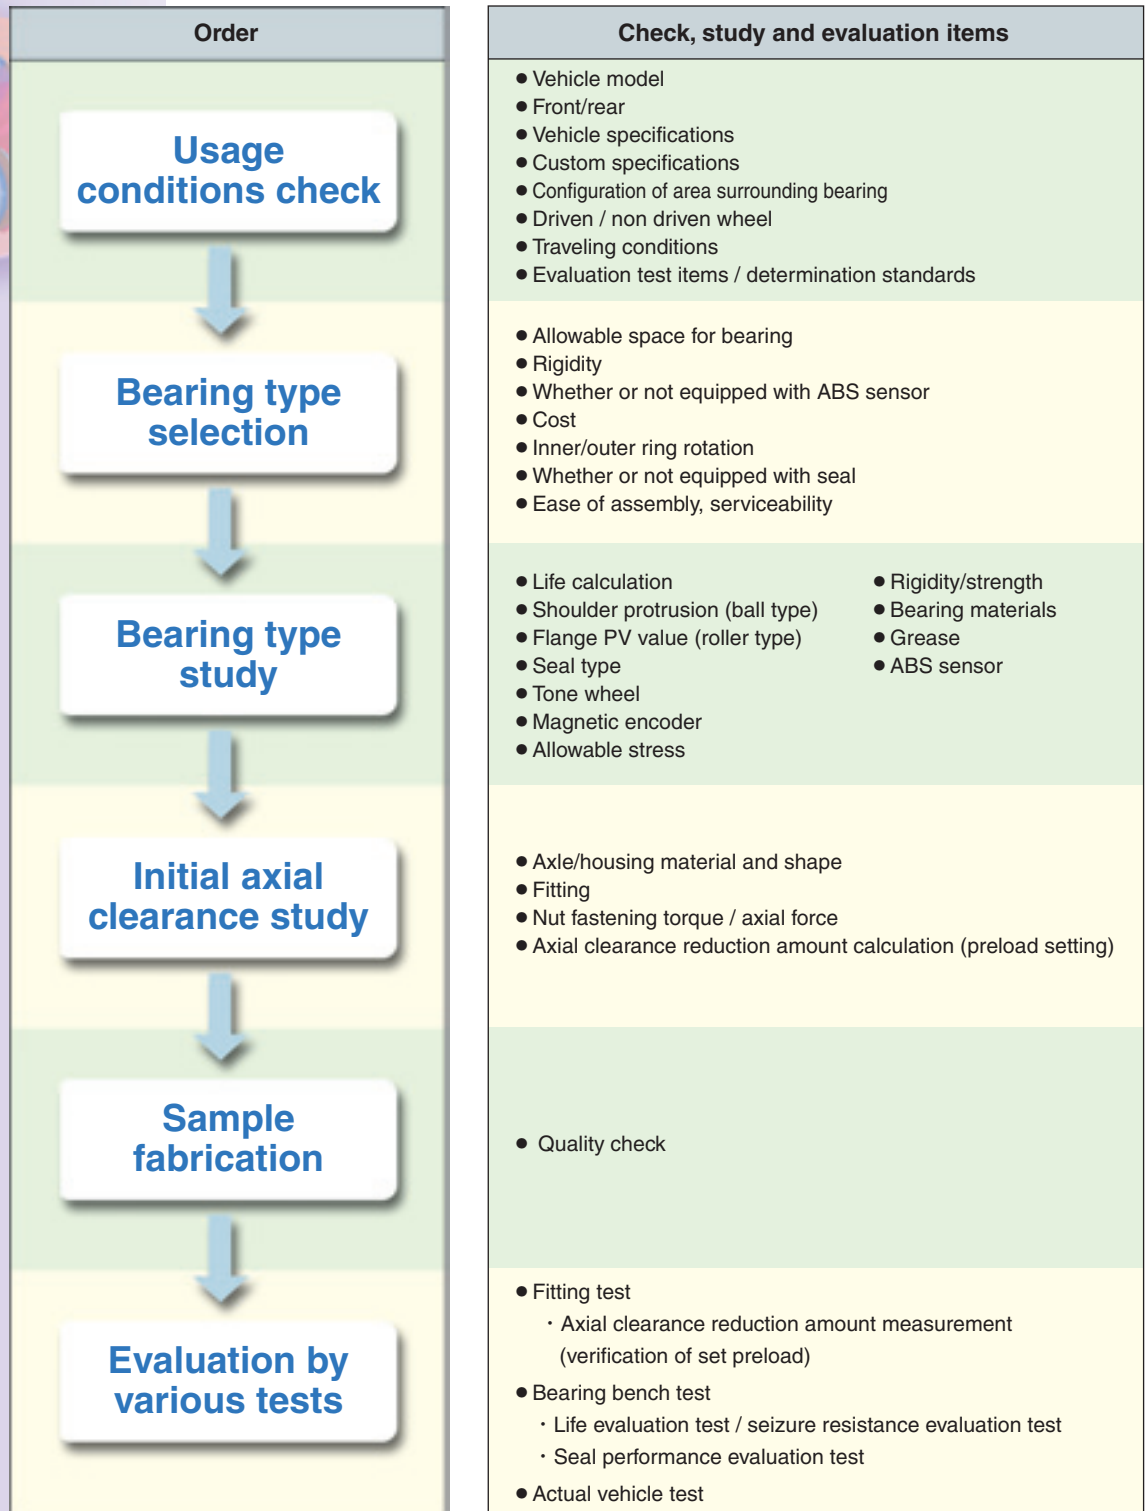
| Order | Check, study and evaluation items |
|---|---|
| Usage conditions check | ● Vehicle model<br>● Front/rear<br>● Vehicle specifications<br>● Custom specifications<br>● Configuration of area surrounding bearing<br>● Driven / non driven wheel<br>● Traveling conditions<br>● Evaluation test items / determination standards |
| Bearing type selection | ● Allowable space for bearing<br>● Rigidity<br>● Whether or not equipped with ABS sensor<br>● Cost<br>● Inner/outer ring rotation<br>● Whether or not equipped with seal<br>● Ease of assembly, serviceability |
| Bearing type study | ● Life calculation<br>● Shoulder protrusion (ball type)<br>● Flange PV value (roller type)<br>● Seal type<br>● Tone wheel<br>● Magnetic encoder<br>● Allowable stress<br>● Rigidity/strength<br>● Bearing materials<br>● Grease<br>● ABS sensor |
| Initial axial clearance study | ● Axle/housing material and shape<br>● Fitting<br>● Nut fastening torque / axial force<br>● Axial clearance reduction amount calculation (preload setting) |
| Sample fabrication | ● Quality check |
| Evaluation by various tests | ● Fitting test<br>・Axial clearance reduction amount measurement (verification of set preload)<br>● Bearing bench test<br>・Life evaluation test / seizure resistance evaluation test<br>・Seal performance evaluation test<br>● Actual vehicle test |